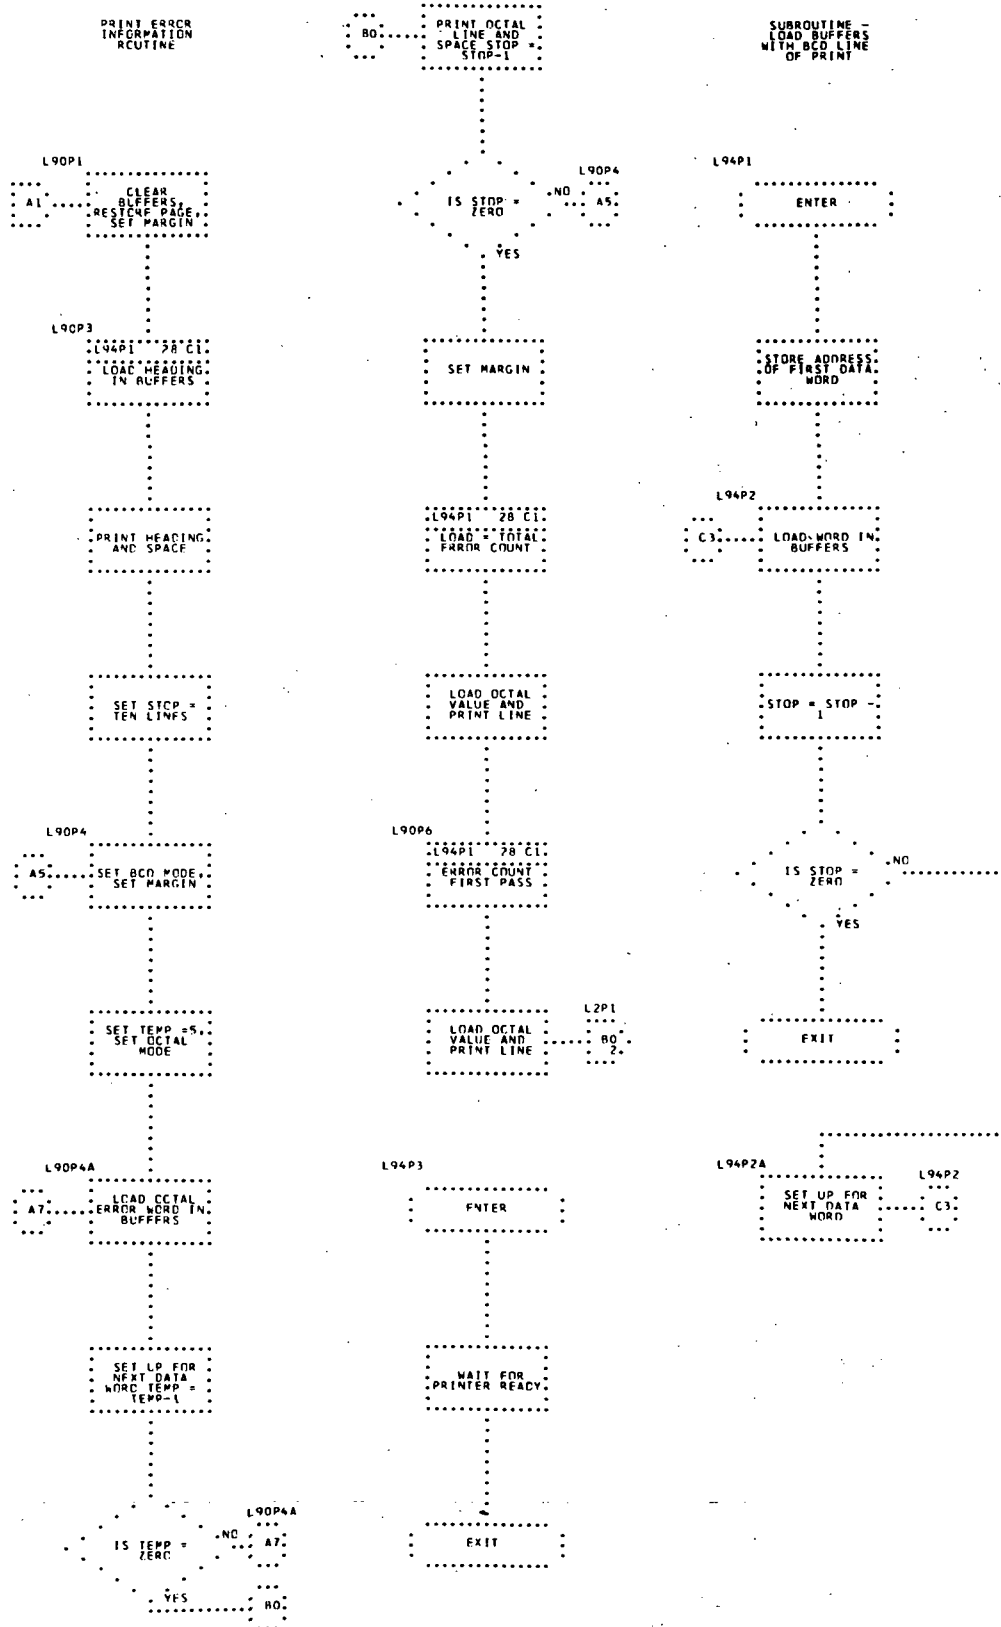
PRINT ERRCR INFORMATION RCUTINE

B0

PRINT OCTAL LINE AND SPACE STOP = STOP-1

SUBROUTINE - LOAD BUFFERS WITH BCD LINE OF PRINT

L90P1

A1

CLEAR BUFFERS, RESTORE PAGE, SET MARGIN

IS STOP = ZERO

NO

L90P4

A5

YES

L94P1

ENTER

L90P3

L94P1 28 C1

LOAC HEADING IN BUFFERS

SET MARGIN

STORE ADDRESS OF FIRST DATA WORD

PRINT HEADING AND SPACE

L94P1 28 C1

LOAD - TOTAL ERROR COUNT

L94P2

C3

LOAD WORD IN BUFFERS

SET STOP = TEN LINES

LOAD OCTAL VALUE AND PRINT LINE

STOP = STOP - 1

L90P4

A5

SET BCD MODE SET MARGIN

L90P6

L94P1 28 C1

ERROR COUNT FIRST PASS

IS STOP = ZERO

NO

YES

SET TEMP =5. SET OCTAL MODE

LOAD OCTAL VALUE AND PRINT LINE

L2P1

B0 2.

EXIT

L90P4A

A7

LOAD OCTAL ERROR WORD IN BUFFERS

L94P3

ENTER

L94P2A

SET UP FOR NEXT DATA WORD

L94P2

C3

SET UP FOR NEXT DATA WORD TEMP = TEMP-1

WAIT FOR PRINTER READY

L90P4A

IS TEMP = ZERO

NO

A7

YES

B0

EXIT